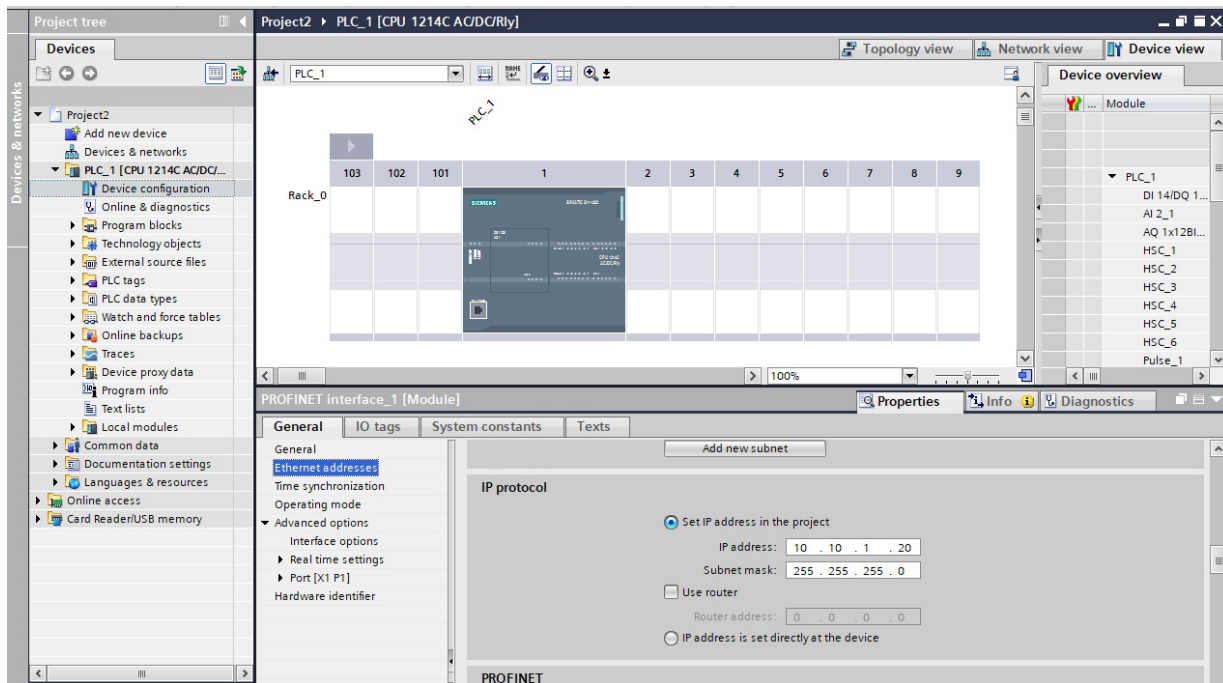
Project tree

Devices

Devices & networks

Project2
Add new device
Devices & networks
PLC_1 [CPU 1214C AC/DC/...
Device configuration
Online & diagnostics
Program blocks
Technology objects
External source files
PLC tags
PLC data types
Watch and force tables
Online backups
Traces
Device proxy data
Program info
Text lists
Local modules
Common data
Documentation settings
Languages & resources
Online access
Card Reader/USB memory

Project2 ▸ PLC_1 [CPU 1214C AC/DC/Rly]

Topology view
Network view
Device view

PLC_1

PLC_1

| 103 | 102 | 101 | 1 | 2 | 3 | 4 | 5 | 6 | 7 | 8 | 9 |
|---|---|---|---|---|---|---|---|---|---|---|---|

Rack_0

SIEMENS

100%

Device overview

Module

PLC_1
DI 14/DQ 1...
AI 2_1
AQ 1x12BI...
HSC_1
HSC_2
HSC_3
HSC_4
HSC_5
HSC_6
Pulse_1

PROFINET interface_1 [Module]

Properties
Info
Diagnostics

General
IO tags
System constants
Texts

General
Ethernet addresses
Time synchronization
Operating mode
Advanced options
Interface options
Real time settings
Port [X1 P1]
Hardware identifier

Add new subnet

IP protocol

Set IP address in the project
IP address: 10 . 10 . 1 . 20
Subnet mask: 255 . 255 . 255 . 0
Use router
Router address: 0 . 0 . 0 . 0
IP address is set directly at the device

PROFINET